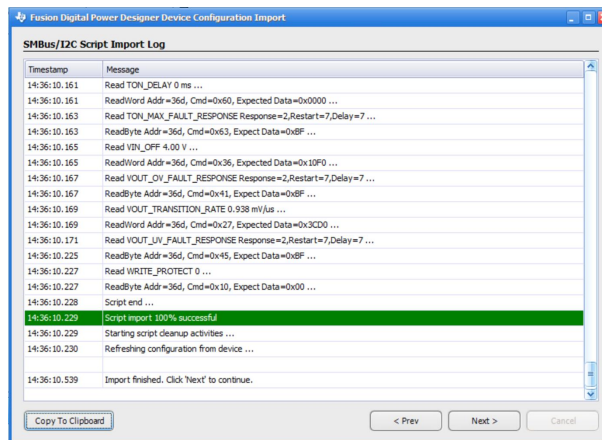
Fusion Digital Power Designer Device Configuration Import

SMBus/I2C Script Import Log

| Timestamp | Message |
|---|---|
| 14:36:10.161 | Read TON_DELAY 0 ms ... |
| 14:36:10.161 | ReadWord Addr=36d, Cmd=0x60, Expected Data=0x0000 ... |
| 14:36:10.163 | Read TON_MAX_FAULT_RESPONSE Response=2,Restart=7,Delay=7 ... |
| 14:36:10.163 | ReadByte Addr=36d, Cmd=0x63, Expect Data=0xBF ... |
| 14:36:10.165 | Read VIN_OFF 4.00 V ... |
| 14:36:10.165 | ReadWord Addr=36d, Cmd=0x36, Expected Data=0x10F0 ... |
| 14:36:10.167 | Read VOUT_OV_FAULT_RESPONSE Response=2,Restart=7,Delay=7 ... |
| 14:36:10.167 | ReadByte Addr=36d, Cmd=0x41, Expect Data=0xBF ... |
| 14:36:10.169 | Read VOUT_TRANSITION_RATE 0.938 mV/us ... |
| 14:36:10.169 | ReadWord Addr=36d, Cmd=0x27, Expected Data=0x3CD0 ... |
| 14:36:10.171 | Read VOUT_UV_FAULT_RESPONSE Response=2,Restart=7,Delay=7 ... |
| 14:36:10.225 | ReadByte Addr=36d, Cmd=0x45, Expect Data=0xBF ... |
| 14:36:10.227 | Read WRITE_PROTECT 0 ... |
| 14:36:10.227 | ReadByte Addr=36d, Cmd=0x10, Expect Data=0x00 ... |
| 14:36:10.228 | Script end ... |
| 14:36:10.229 | Script import 100% successful |
| 14:36:10.229 | Starting script cleanup activities ... |
| 14:36:10.230 | Refreshing configuration from device ... |
| | |
| 14:36:10.539 | Import finished. Click 'Next' to continue. |

Copy To Clipboard

< Prev

Next >

Cancel